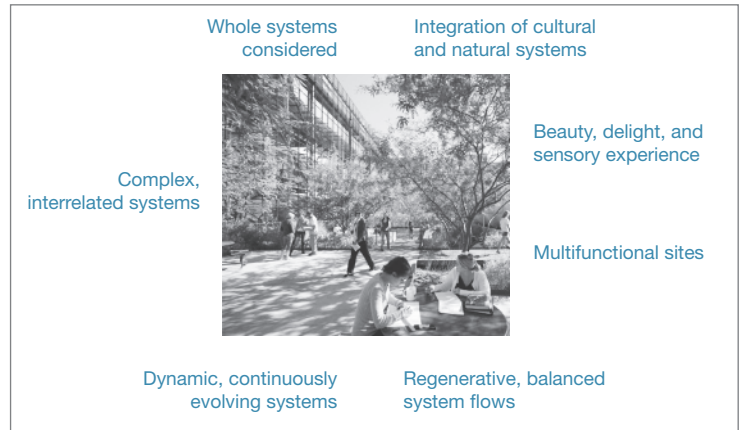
Whole systems considered

Integration of cultural and natural systems

Complex, interrelated systems

Beauty, delight, and sensory experience

Multifunctional sites

Dynamic, continuously evolving systems

Regenerative, balanced system flows